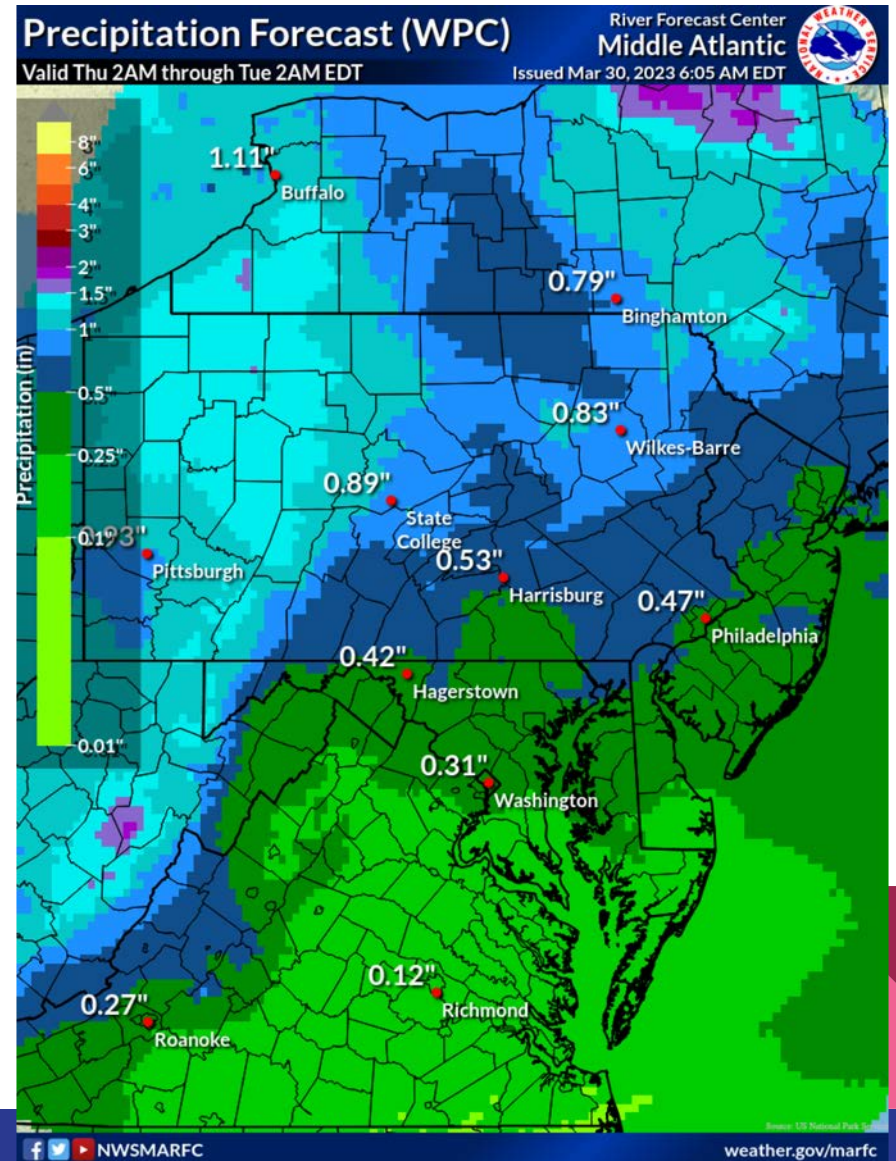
Precipitation Forecast (WPC)
Valid Thu 2AM through Tue 2AM EDT

River Forecast Center
Middle Atlantic
Issued Mar 30, 2023 6:05 AM EDT

NATIONAL WEATHER SERVICE

8"
6"
4"
3"
2"
1.5"
1"
0.5"
0.25"
0.1"
0.01"
Precipitation (in)

1.11"
Buffalo
0.79"
Binghamton
0.83"
Wilkes-Barre
0.89"
State College
0.93"
Pittsburgh
0.53"
Harrisburg
0.47"
Philadelphia
0.42"
Hagerstown
0.31"
Washington
0.27"
Roanoke
0.12"
Richmond

Source: US National Park Service

NWSMARFC
weather.gov/marfc